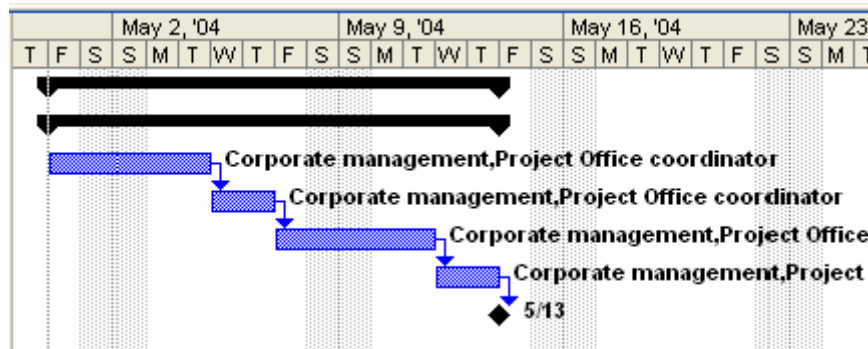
May 2, '04 | May 9, '04 | May 16, '04 | May 23

T F S S M T W T F S S M T W T F S S M T W T F S S M T

Corporate management,Project Office coordinator

Corporate management,Project Office coordinator

Corporate management,Project Office

Corporate management,Project

5/13